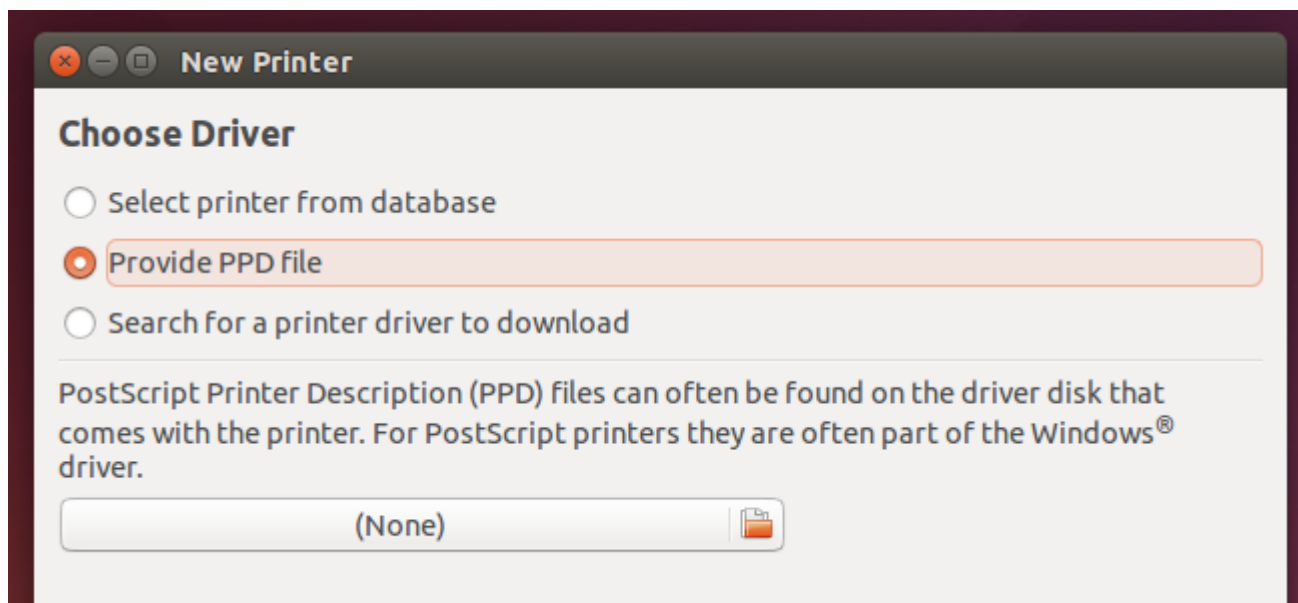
New Printer

Choose Driver

Select printer from database

Provide PPD file

Search for a printer driver to download

PostScript Printer Description (PPD) files can often be found on the driver disk that comes with the printer. For PostScript printers they are often part of the Windows® driver.

(None)